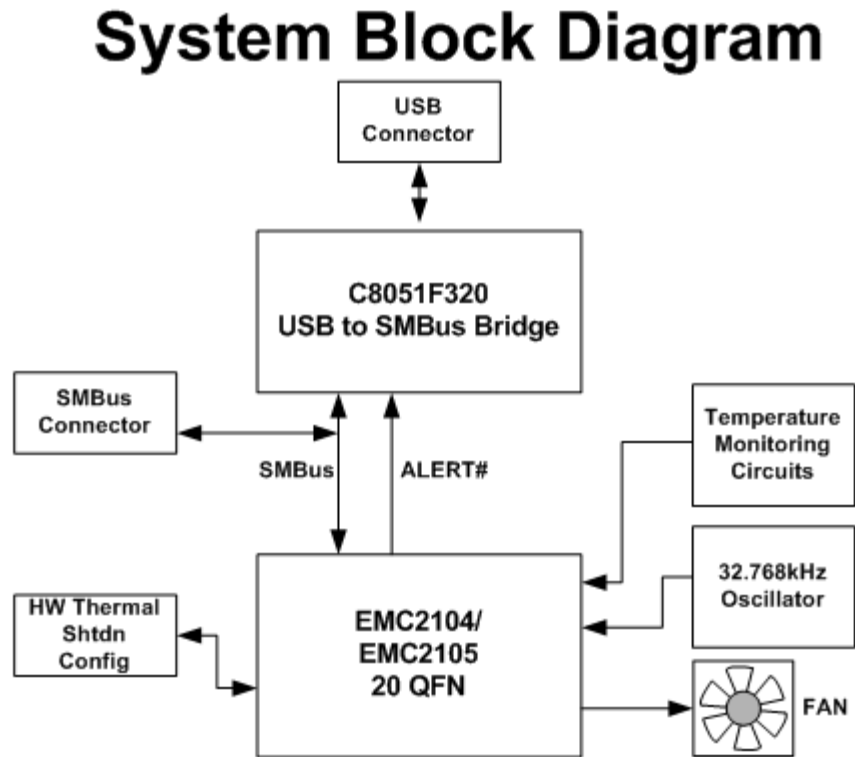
System Block Diagram

USB Connector

C8051F320
USB to SMBus Bridge

SMBus Connector

SMBus

ALERT#

Temperature Monitoring Circuits

32.768kHz Oscillator

HW Thermal Shtdn Config

EMC2104/
EMC2105
20 QFN

FAN